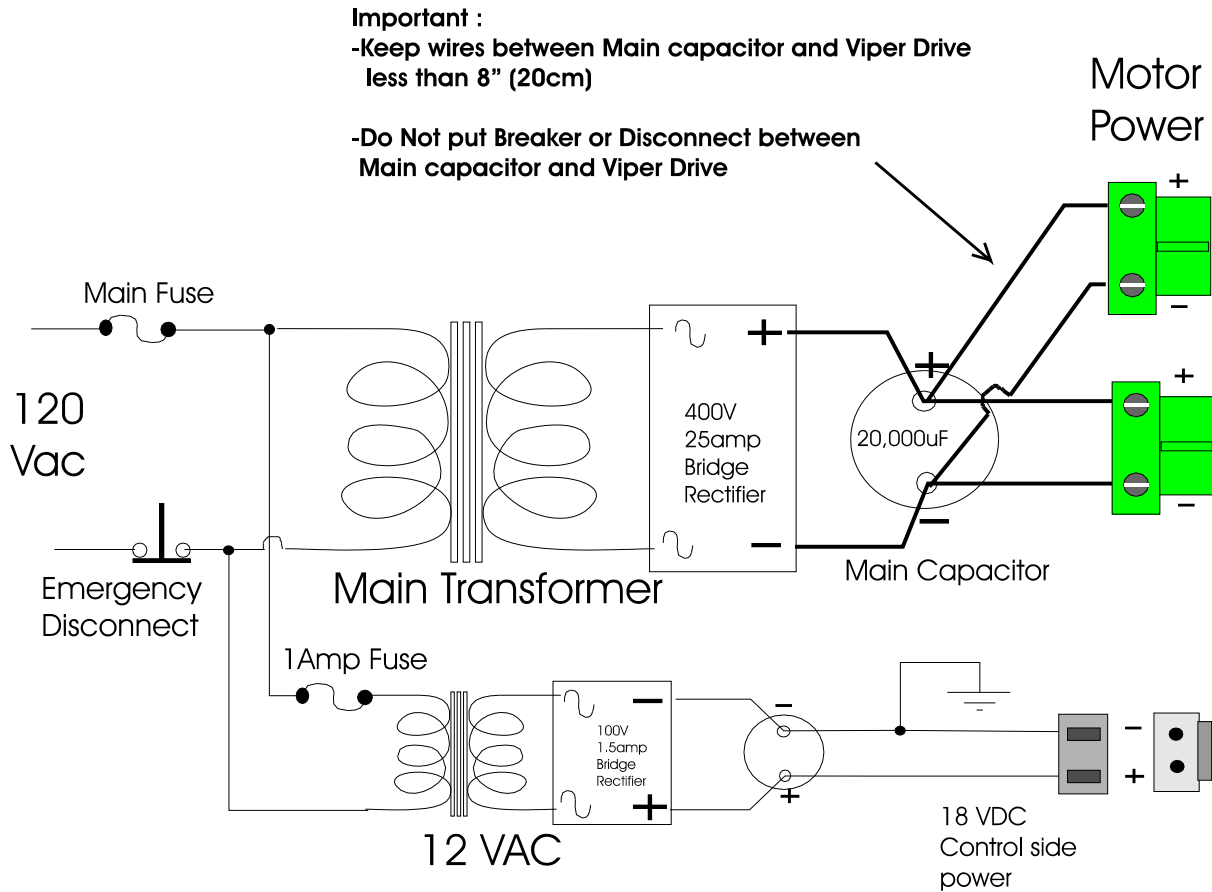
Important :
-Keep wires between Main capacitor and Viper Drive less than 8" (20cm)

-Do Not put Breaker or Disconnect between Main capacitor and Viper Drive

Motor Power

+
−
+
−

Main Fuse

120 Vac

Emergency Disconnect

Main Transformer

400V 25amp Bridge Rectifier

+
−

+
20,000uF
−

Main Capacitor

1Amp Fuse

−
100V 1.5amp Bridge Rectifier
+

12 VAC

−
+

−
+

18 VDC Control side power